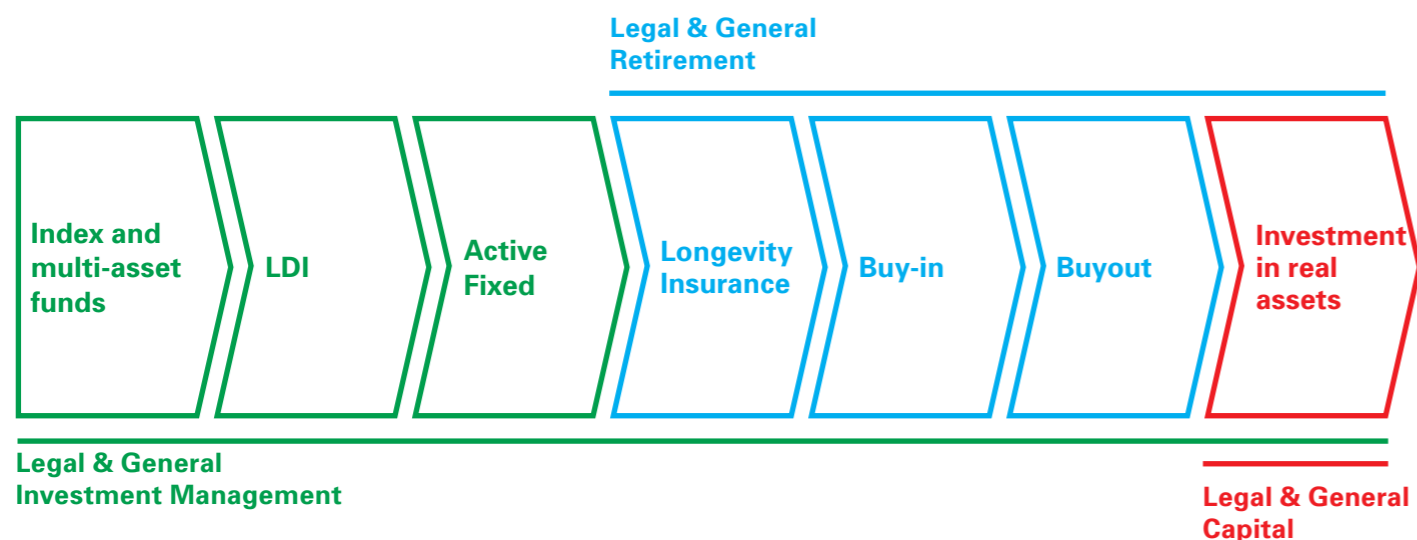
Legal & General Retirement

Index and multi-asset funds

LDI

Active Fixed

Longevity Insurance

Buy-in

Buyout

Investment in real assets

Legal & General Investment Management

Legal & General Capital